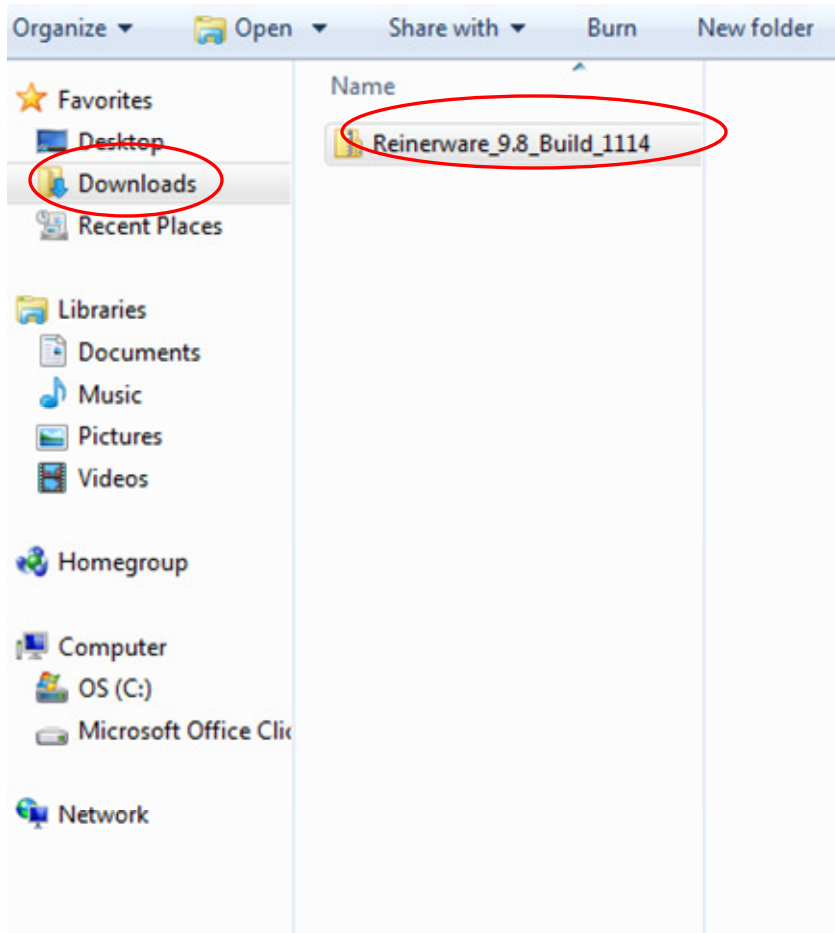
Organize ▾ Open ▾ Share with ▾ Burn New folder

Favorites
Desktop
Downloads
Recent Places

Libraries
Documents
Music
Pictures
Videos

Homegroup

Computer
OS (C:)
Microsoft Office Clic

Network

Name
Reinerware_9.8_Build_1114